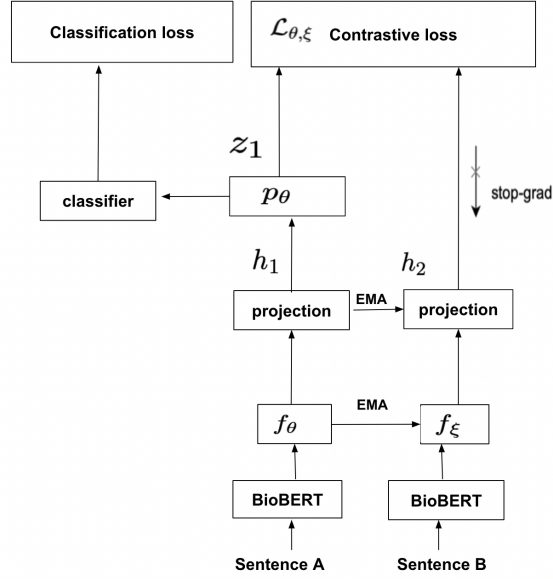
Classification loss

$\mathcal{L}_{\theta,\xi}$ Contrastive loss

$z_1$

classifier

$p_\theta$

stop-grad

$h_1$

$h_2$

projection

EMA

projection

EMA

$f_\theta$

$f_\xi$

BioBERT

BioBERT

Sentence A

Sentence B